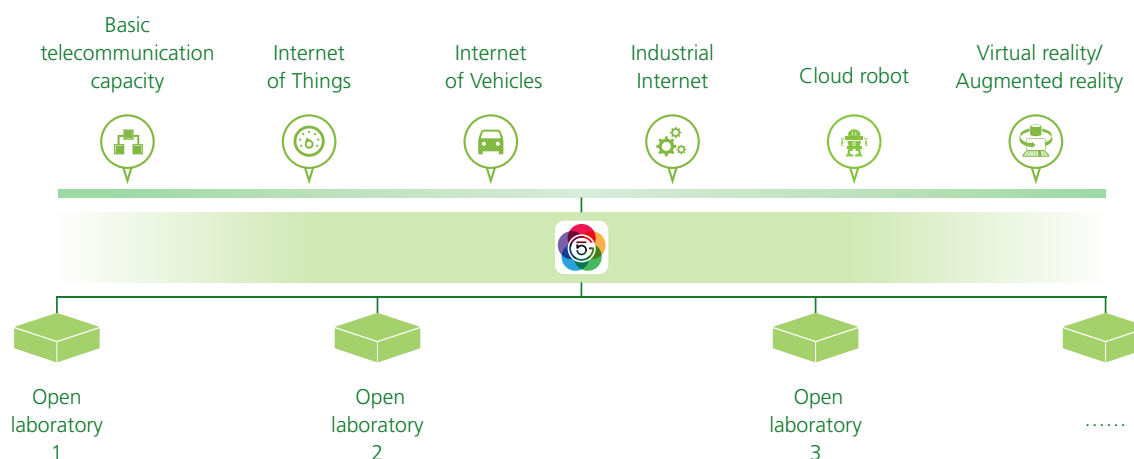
Basic telecommunication capacity

Internet of Things

Internet of Vehicles

Industrial Internet

Cloud robot

Virtual reality/ Augmented reality

5G

Open laboratory 1

Open laboratory 2

Open laboratory 3

……